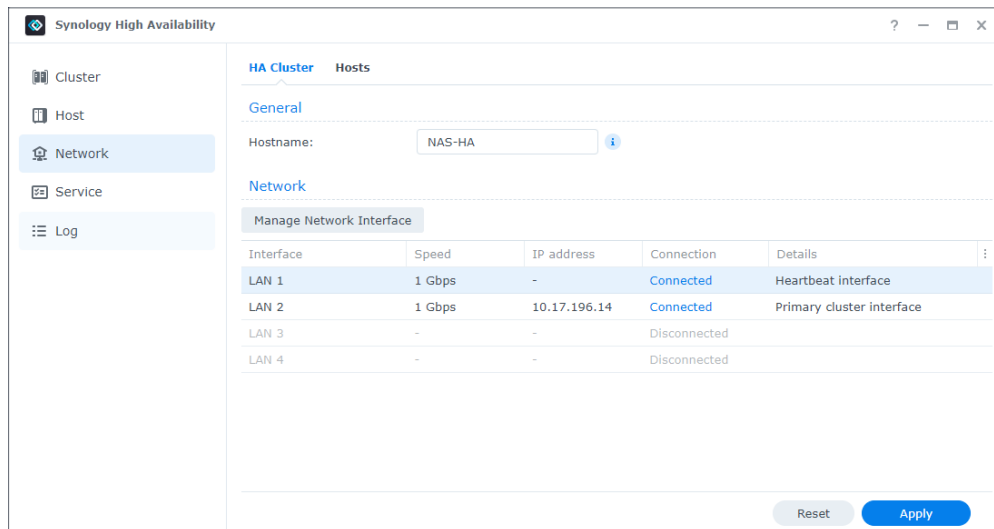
Synology High Availability

? — ☐ ✕

Cluster
Host
Network
Service
Log

HA Cluster Hosts

General

Hostname: NAS-HA

Network

Manage Network Interface

| Interface | Speed | IP address | Connection | Details |
|---|---|---|---|---|
| LAN 1 | 1 Gbps | - | Connected | Heartbeat interface |
| LAN 2 | 1 Gbps | 10.17.196.14 | Connected | Primary cluster interface |
| LAN 3 | - | - | Disconnected | |
| LAN 4 | - | - | Disconnected | |

Reset Apply